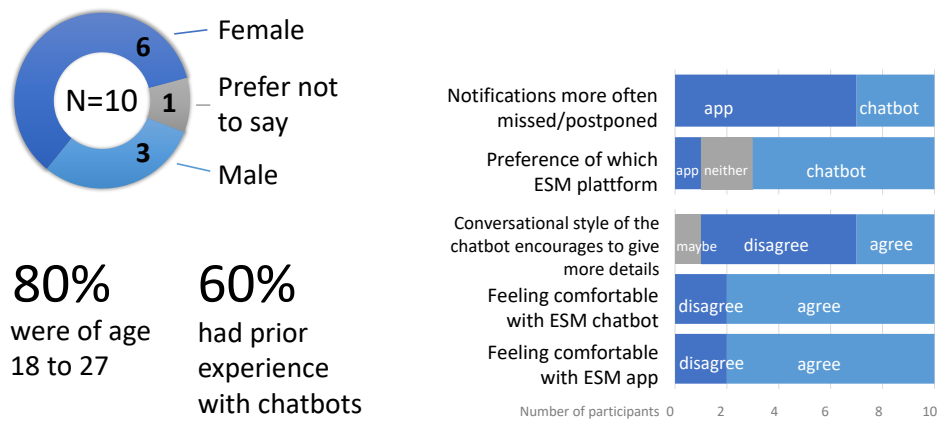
6
Female

N=10
1
Prefer not to say

3
Male

80%
were of age 18 to 27

60%
had prior experience with chatbots

Notifications more often missed/postponed
app
chatbot

Preference of which ESM plattform
app
neither
chatbot

Conversational style of the chatbot encourages to give more details
maybe
disagree
agree

Feeling comfortable with ESM chatbot
disagree
agree

Feeling comfortable with ESM app
disagree
agree

Number of participants 0 2 4 6 8 10